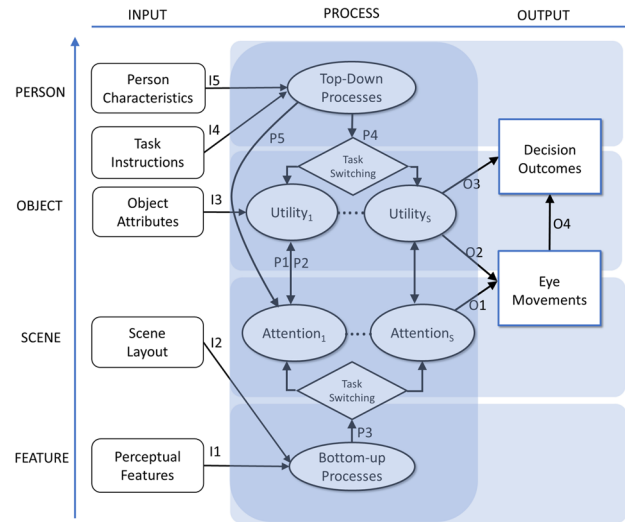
INPUT

PROCESS

OUTPUT

PERSON

OBJECT

SCENE

FEATURE

Person Characteristics

I5

Task Instructions

I4

Object Attributes

I3

Scene Layout

I2

Perceptual Features

I1

Top-Down Processes

P5

P4

Task Switching

Utility$_1$

Utility$_S$

P1 P2

Attention$_1$

Attention$_S$

Task Switching

P3

Bottom-up Processes

O3

O2

O1

Decision Outcomes

O4

Eye Movements